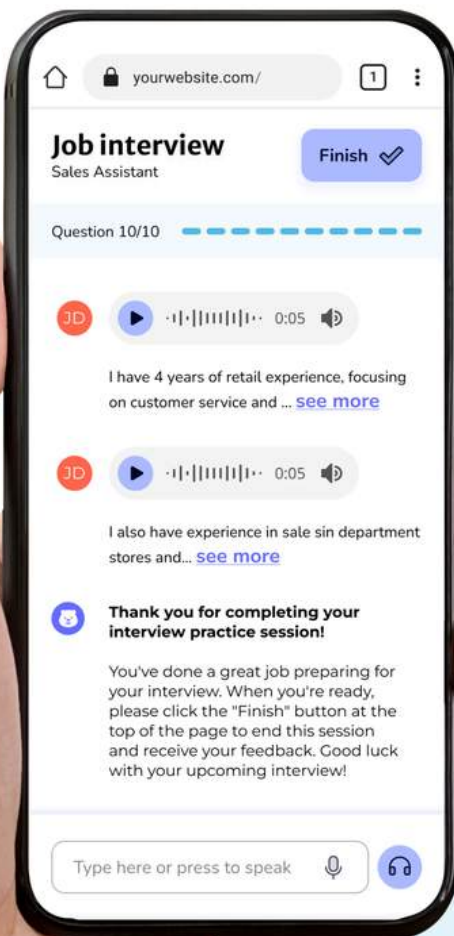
yourwebsite.com/

1

Job interview
Sales Assistant

Finish

Question 10/10

JD

0:05

I have 4 years of retail experience, focusing on customer service and ... see more

JD

0:05

I also have experience in sale sin department stores and... see more

Thank you for completing your interview practice session!

You've done a great job preparing for your interview. When you're ready, please click the "Finish" button at the top of the page to end this session and receive your feedback. Good luck with your upcoming interview!

Type here or press to speak